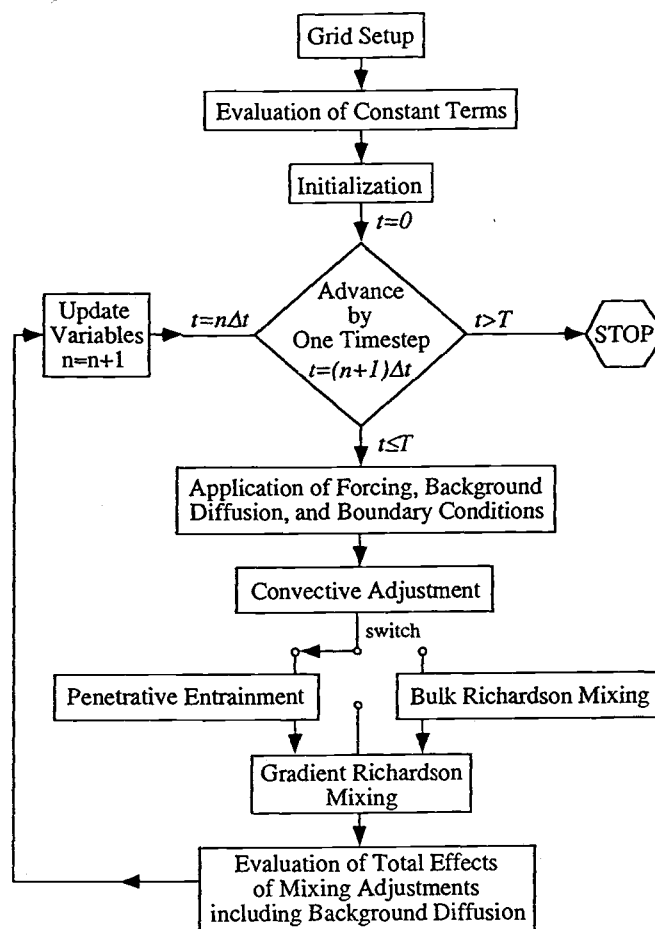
Grid Setup

Evaluation of Constant Terms

Initialization

$t=0$

Update Variables n=n+1

$t=n\Delta t$

Advance by One Timestep $t=(n+1)\Delta t$

$t>T$

STOP

$t\leq T$

Application of Forcing, Background Diffusion, and Boundary Conditions

Convective Adjustment

switch

Penetrative Entrainment

Bulk Richardson Mixing

Gradient Richardson Mixing

Evaluation of Total Effects of Mixing Adjustments including Background Diffusion